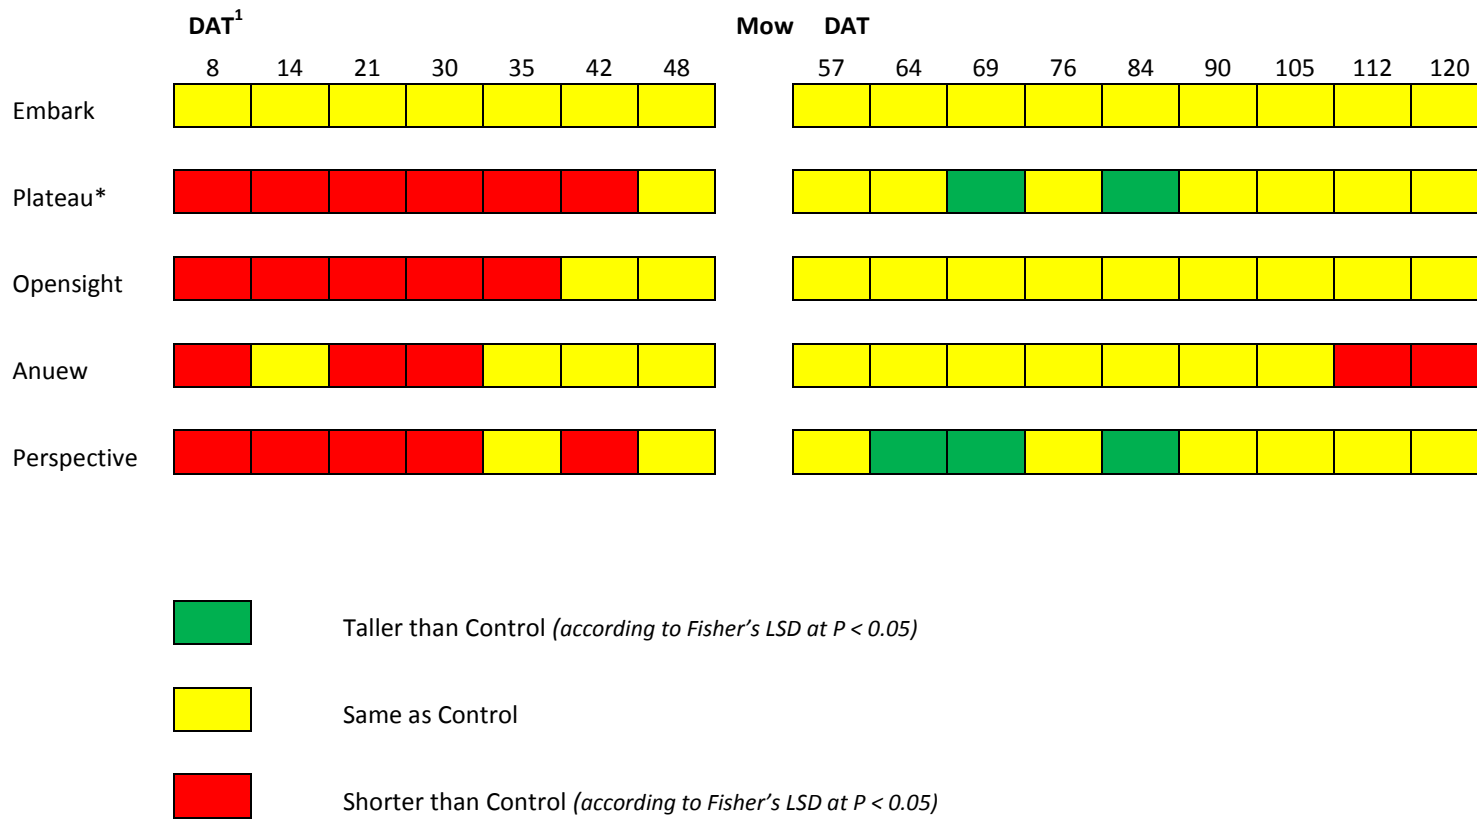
DAT$^1$

Mow DAT

8 14 21 30 35 42 48

57 64 69 76 84 90 105 112 120

Embark

Plateau*

Opensight

Anuew

Perspective

Taller than Control *(according to Fisher's LSD at P < 0.05)*

Same as Control

Shorter than Control *(according to Fisher's LSD at P < 0.05)*